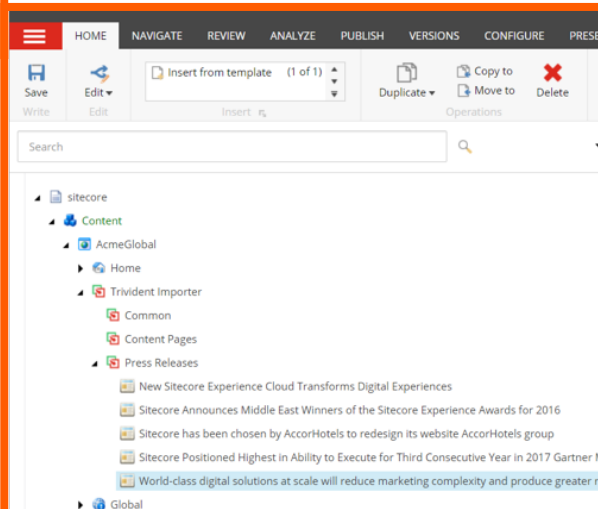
HOME NAVIGATE REVIEW ANALYZE PUBLISH VERSIONS CONFIGURE PRESE

Save
Write

Edit
Edit

Insert from template (1 of 1)
Insert

Duplicate
Copy to
Move to
Delete
Operations

Search

sitecore
Content
AcmeGlobal
Home
Trivident Importer
Common
Content Pages
Press Releases
New Sitecore Experience Cloud Transforms Digital Experiences
Sitecore Announces Middle East Winners of the Sitecore Experience Awards for 2016
Sitecore has been chosen by AccorHotels to redesign its website AccorHotels group
Sitecore Positioned Highest in Ability to Execute for Third Consecutive Year in 2017 Gartner M
World-class digital solutions at scale will reduce marketing complexity and produce greater r
Global